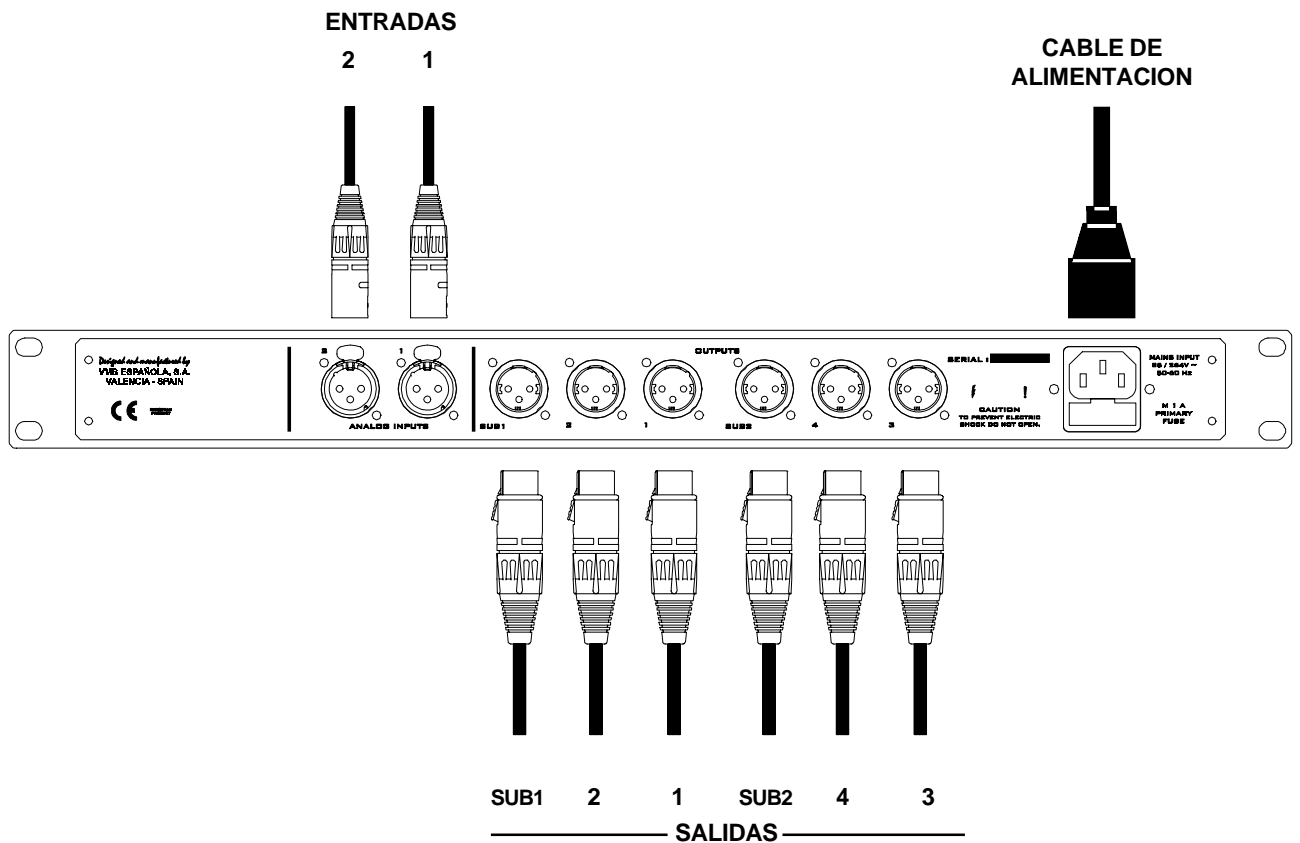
ENTRADAS

2 1

CABLE DE ALIMENTACION

Designed and manufactured by
VVIS ESPAÑOLA, S.A.
VALENCIA - SPAIN

CE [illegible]

2 1
ANALOG INPUTS

OUTPUTS

SUB1 2 1 SUB2 4 3

SERIAL :

CAUTION
TO PREVENT ELECTRIC SHOCK DO NOT OPEN.

MAINS INPUT
85 / 264V ~
50-60 Hz

M 1 A
PRIMARY
FUSE

SUB1 2 1 SUB2 4 3

SALIDAS